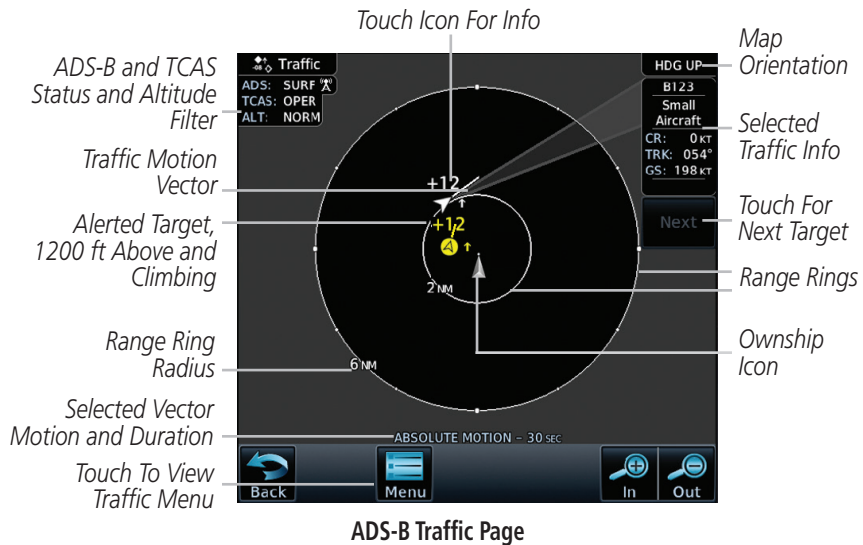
Touch Icon For Info

ADS-B and TCAS Status and Altitude Filter

Traffic Motion Vector

Alerted Target, 1200 ft Above and Climbing

Range Ring Radius

Selected Vector Motion and Duration

Touch To View Traffic Menu

Map Orientation

Selected Traffic Info

Touch For Next Target

Range Rings

Ownship Icon

Traffic

ADS: SURF
TCAS: OPER
ALT: NORM

HDG UP

B123
Small Aircraft
CR: 0 KT
TRK: 054°
GS: 198 KT

Next

+12
+12
2 NM
6 NM

ABSOLUTE MOTION - 30 SEC

Back
Menu
In
Out

ADS-B Traffic Page